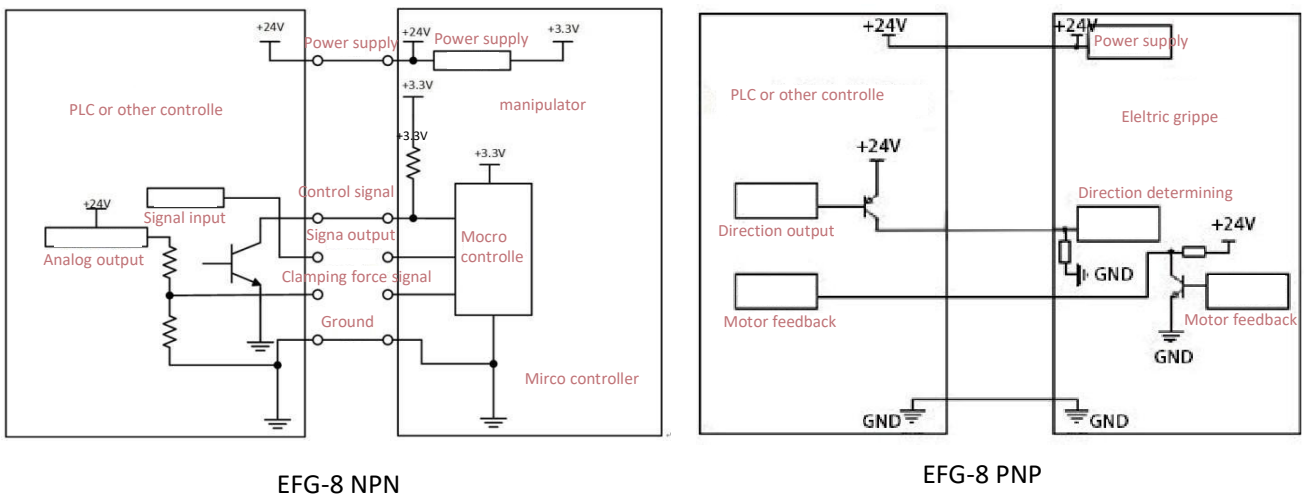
+24V
Power supply
+24V
Power supply
+3.3V
+3.3V
PLC or other controlle
manipulator
+3.3V
+3.3V
+24V
Signal input
Control signal
Analog output
Signa output
Mocro controlle
Clamping force signal
Ground
Mirco controller

+24V
+24V
Power supply
PLC or other controlle
Eleltric grippe
+24V
Direction determining
Direction output
+24V
GND
Motor feedback
Motor feedback
GND
GND
GND

EFG-8 NPN

EFG-8 PNP